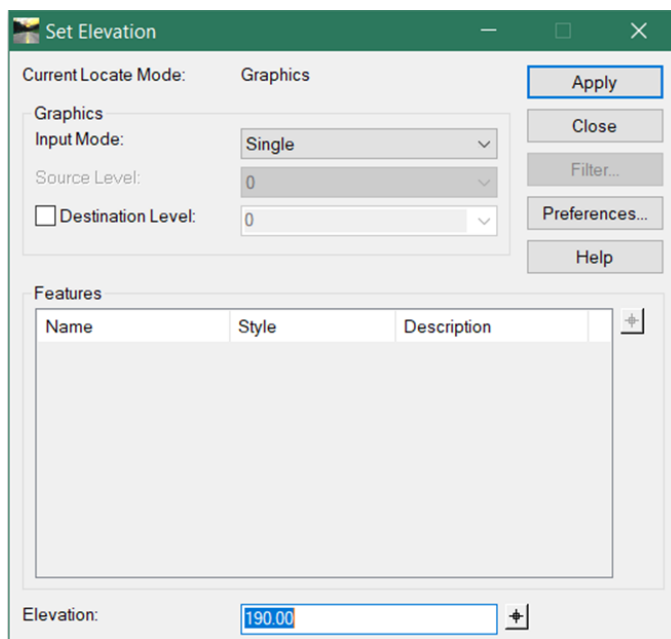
Set Elevation

Current Locate Mode: Graphics

Apply

Graphics

Input Mode: Single

Close

Source Level: 0

Filter...

Destination Level: 0

Preferences...

Help

Features

| Name | Style | Description |
|---|---|---|

Elevation: 190.00